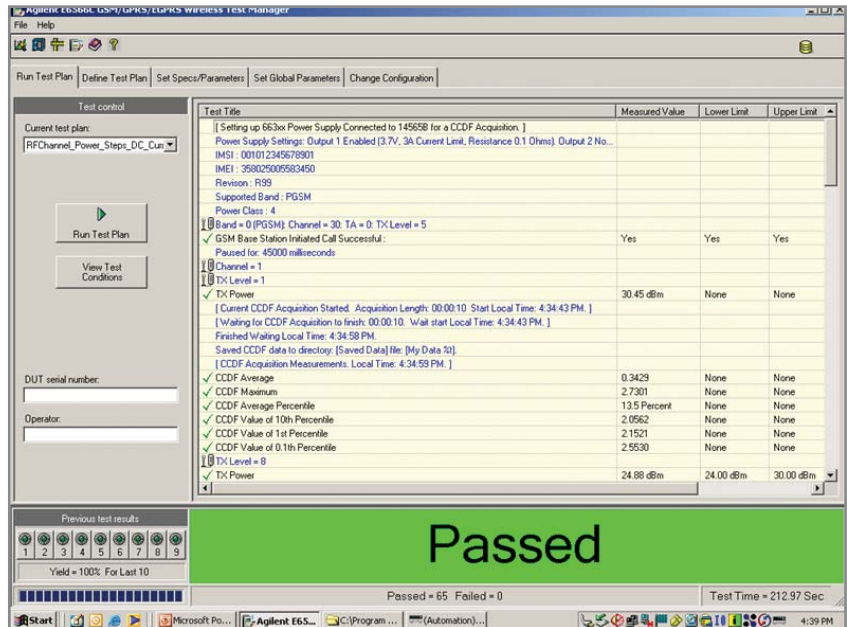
Agilent E6566C GSM/GPRS/EGPRS Wireless Test Manager

File Help

Run Test Plan | Define Test Plan | Set Specs/Parameters | Set Global Parameters | Change Configuration

Test control

Current test plan:

RFChannel_Power_Steps_DC_Cur

Run Test Plan

View Test Conditions

DUT serial number:

Operator:

| Test Title | Measured Value | Lower Limit | Upper Limit |
|---|---|---|---|
| [ Setting up 663xx Power Supply Connected to 14565B for a CCDF Acquisition. ] | | | |
| Power Supply Settings: Output 1 Enabled (3.7V, 3A Current Limit, Resistance 0.1 Ohms). Output 2 No... | | | |
| IMSI : 001012345678901 | | | |
| IMEI : 358025005583450 | | | |
| Revison : R99 | | | |
| Supported Band : PGSM | | | |
| Power Class : 4 | | | |
| Band = 0 (PGSM): Channel = 30: TA = 0: TX Level = 5 | | | |
| GSM Base Station Initiated Call Successful : | Yes | Yes | Yes |
| Paused for: 45000 milliseconds | | | |
| Channel = 1 | | | |
| TX Level = 1 | | | |
| TX Power | 30.45 dBm | None | None |
| [ Current CCDF Acquisition Started. Acquisition Length: 00:00:10 Start Local Time: 4:34:43 PM. ] | | | |
| [ Waiting for CCDF Acquisition to finish: 00:00:10. Wait start Local Time: 4:34:43 PM. ] | | | |
| Finished Waiting Local Time: 4:34:58 PM. | | | |
| Saved CCDF data to directory: [Saved Data] file: [My Data %t]. | | | |
| [ CCDF Acquisition Measurements. Local Time: 4:34:59 PM. ] | | | |
| CCDF Average | 0.3429 | None | None |
| CCDF Maximum | 2.7301 | None | None |
| CCDF Average Percentile | 13.5 Percent | None | None |
| CCDF Value of 10th Percentile | 2.0562 | None | None |
| CCDF Value of 1st Percentile | 2.1521 | None | None |
| CCDF Value of 0.1th Percentile | 2.5530 | None | None |
| TX Level = 8 | | | |
| TX Power | 24.88 dBm | 24.00 dBm | 30.00 dBm |

Previous test results

1 2 3 4 5 6 7 8 9

Yield = 100% For Last 10

Passed

Passed = 65 Failed = 0

Test Time = 212.97 Sec

Start | Microsoft Po... | Agilent E65... | C:\Program ... | (Automation)... | 4:39 PM